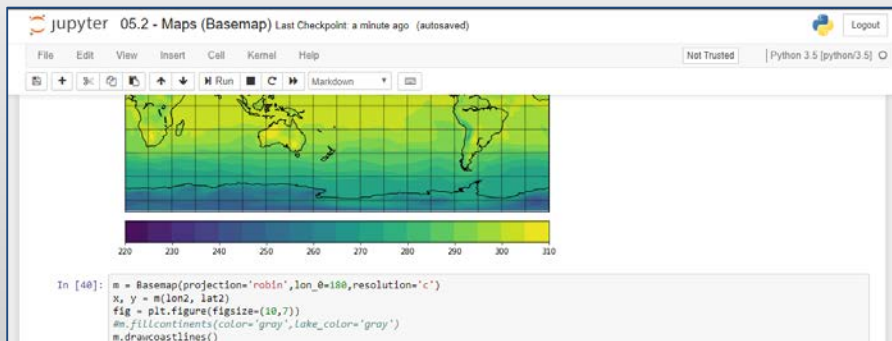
Jupyter 05.2 - Maps (Basemap) Last Checkpoint: a minute ago (autosaved)

Logout

File Edit View Insert Cell Kernel Help

Not Trusted | Python 3.5 [python/3.5]

Run Markdown

220 230 240 250 260 270 280 290 300 310

In [40]: m = Basemap(projection='robin',lon_0=180,resolution='c')
x, y = m(lon2, lat2)
fig = plt.figure(figsize=(10,7))
#m.fillcontinents(color='gray',lake_color='gray')
m.drawcoastlines()